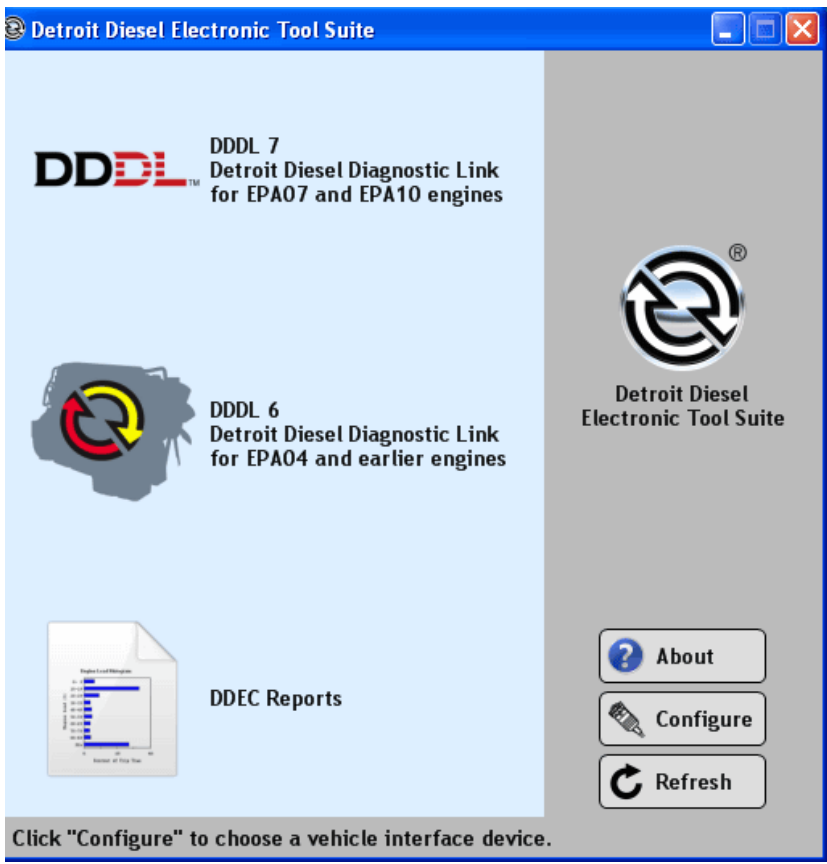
Detroit Diesel Electronic Tool Suite

DDDL™

DDDL 7
Detroit Diesel Diagnostic Link
for EPA07 and EPA10 engines

®

Detroit Diesel
Electronic Tool Suite

DDDL 6
Detroit Diesel Diagnostic Link
for EPA04 and earlier engines

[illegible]

DDEC Reports

About

Configure

Refresh

Click "Configure" to choose a vehicle interface device.